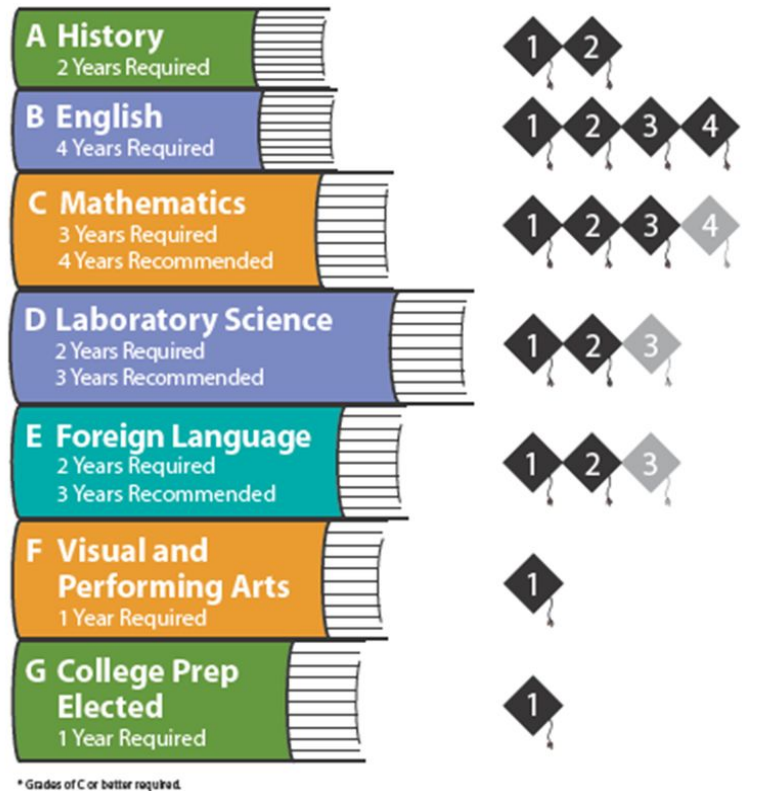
A History
2 Years Required

1 2

B English
4 Years Required

1 2 3 4

C Mathematics
3 Years Required
4 Years Recommended

1 2 3 4

D Laboratory Science
2 Years Required
3 Years Recommended

1 2 3

E Foreign Language
2 Years Required
3 Years Recommended

1 2 3

F Visual and Performing Arts
1 Year Required

1

G College Prep Elected
1 Year Required

1

* Grades of C or better required.